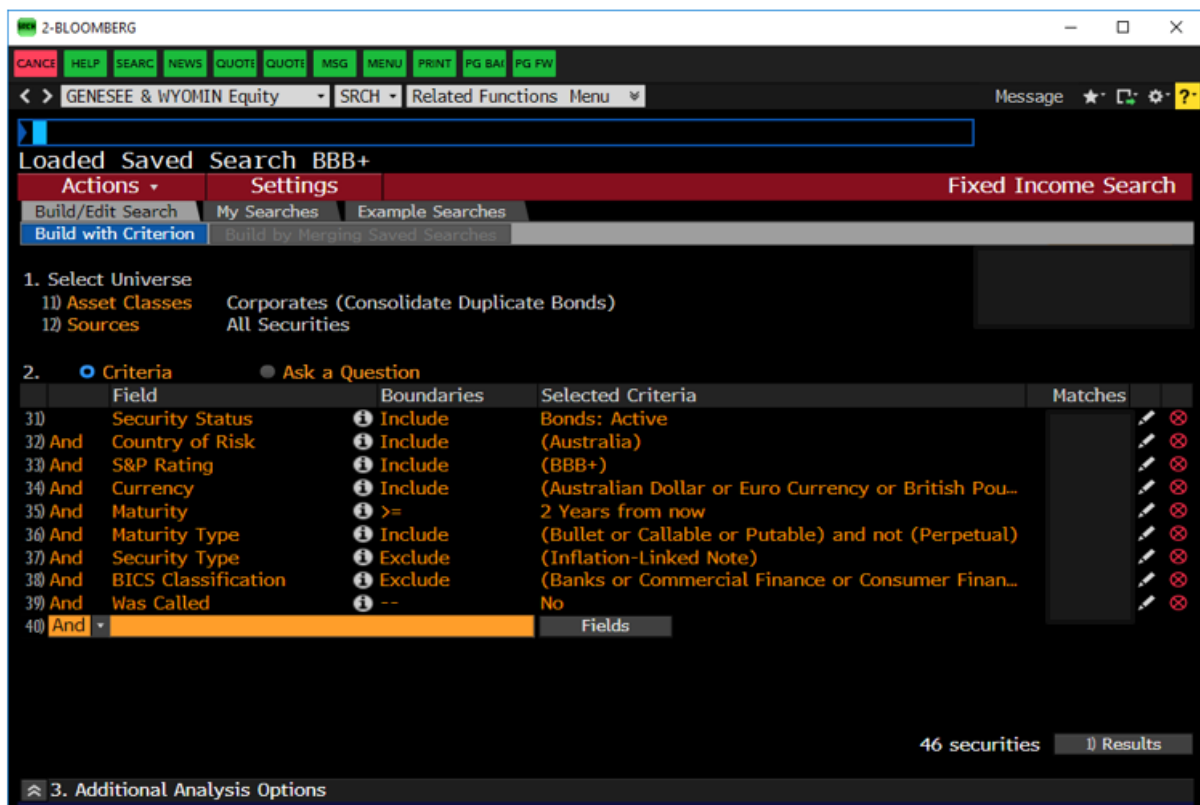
2-BLOOMBERG

CANCE HELP SEARC NEWS QUOTE QUOTE MSG MENU PRINT PG BA( PG FW

< > GENESEE & WYOMIN Equity SRCH Related Functions Menu

Message

Loaded Saved Search BBB+

Actions Settings Fixed Income Search

Build/Edit Search My Searches Example Searches

Build with Criterion Build by Merging Saved Searches

1. Select Universe
11) Asset Classes Corporates (Consolidate Duplicate Bonds)
12) Sources All Securities

2. Criteria Ask a Question

| | Field | Boundaries | Selected Criteria | Matches |
|---|---|---|---|---|
| 31) | Security Status | Include | Bonds: Active | |
| 32) And | Country of Risk | Include | (Australia) | |
| 33) And | S&P Rating | Include | (BBB+) | |
| 34) And | Currency | Include | (Australian Dollar or Euro Currency or British Pou... | |
| 35) And | Maturity | >= | 2 Years from now | |
| 36) And | Maturity Type | Include | (Bullet or Callable or Putable) and not (Perpetual) | |
| 37) And | Security Type | Exclude | (Inflation-Linked Note) | |
| 38) And | BICS Classification | Exclude | (Banks or Commercial Finance or Consumer Finan... | |
| 39) And | Was Called | -- | No | |
| 40) And | | | Fields | |

46 securities 1) Results

3. Additional Analysis Options